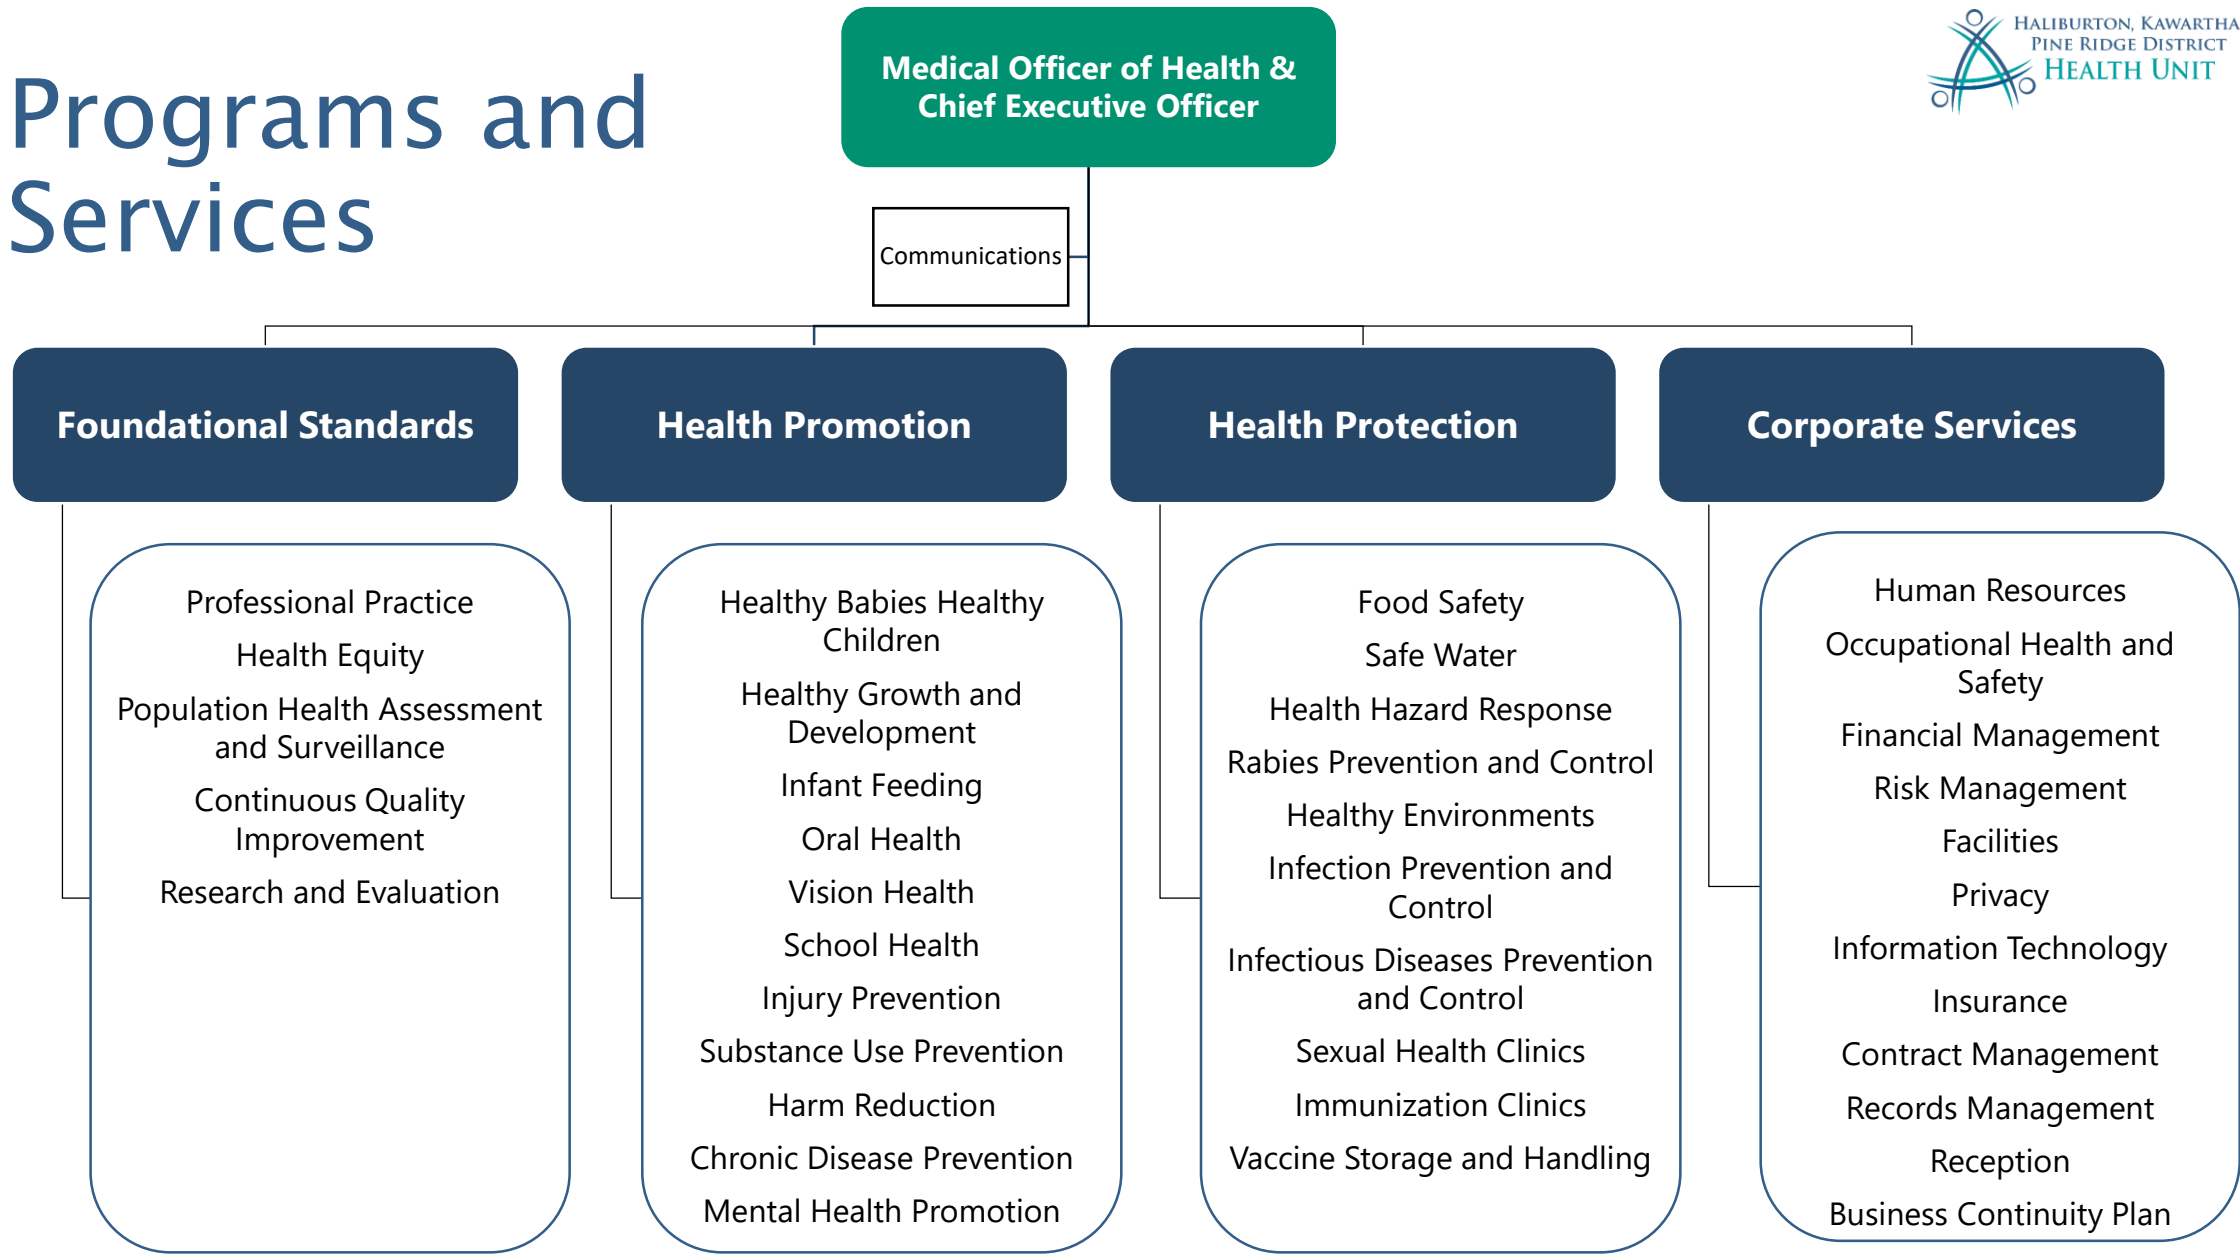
Programs and Services

Medical Officer of Health & Chief Executive Officer

Haliburton, Kawartha Pine Ridge District Health Unit

Communications

Foundational Standards

Health Promotion

Health Protection

Corporate Services

Professional Practice

Health Equity

Population Health Assessment and Surveillance

Continuous Quality Improvement

Research and Evaluation

Healthy Babies Healthy Children

Healthy Growth and Development

Infant Feeding

Oral Health

Vision Health

School Health

Injury Prevention

Substance Use Prevention

Harm Reduction

Chronic Disease Prevention

Mental Health Promotion

Food Safety

Safe Water

Health Hazard Response

Rabies Prevention and Control

Healthy Environments

Infection Prevention and Control

Infectious Diseases Prevention and Control

Sexual Health Clinics

Immunization Clinics

Vaccine Storage and Handling

Human Resources

Occupational Health and Safety

Financial Management

Risk Management

Facilities

Privacy

Information Technology

Insurance

Contract Management

Records Management

Reception

Business Continuity Plan